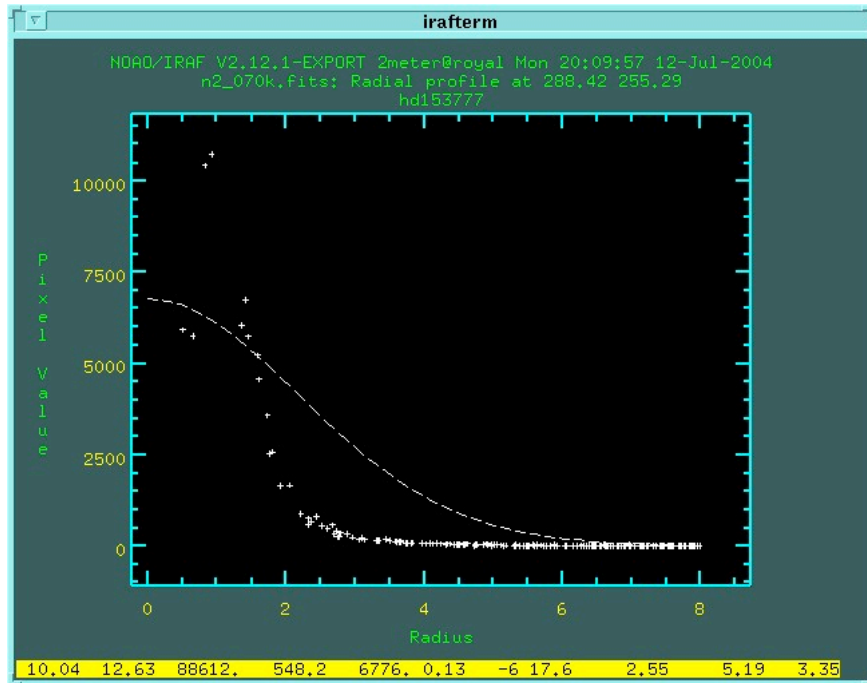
irafterm

NOAO/IRAF V2.12.1-EXPORT 2meter@royal Mon 20:09:57 12-Jul-2004
n2_070k.fits: Radial profile at 288.42 255.29
hd153777

10000
7500
5000
2500
0

Pixel Value

0
2
4
6
8

Radius

10.04 12.63 88612. 548.2 6776. 0.13 -6 17.6 2.55 5.19 3.35